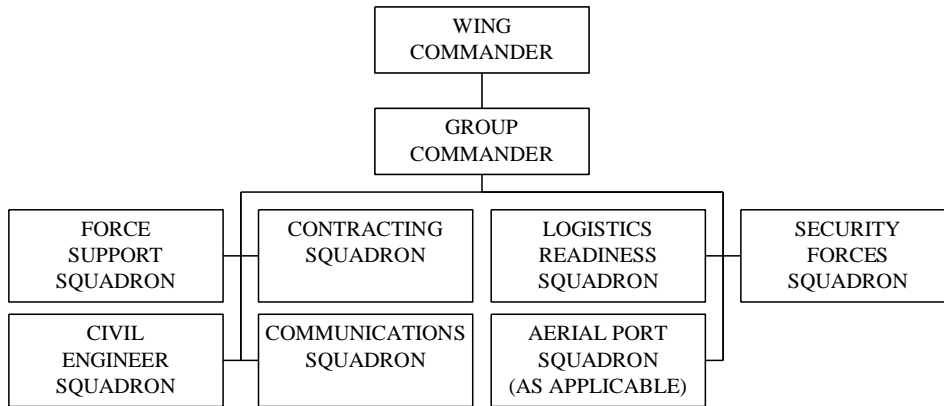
WING COMMANDER

GROUP COMMANDER

FORCE SUPPORT SQUADRON

CONTRACTING SQUADRON

LOGISTICS READINESS SQUADRON

SECURITY FORCES SQUADRON

CIVIL ENGINEER SQUADRON

COMMUNICATIONS SQUADRON

AERIAL PORT SQUADRON (AS APPLICABLE)